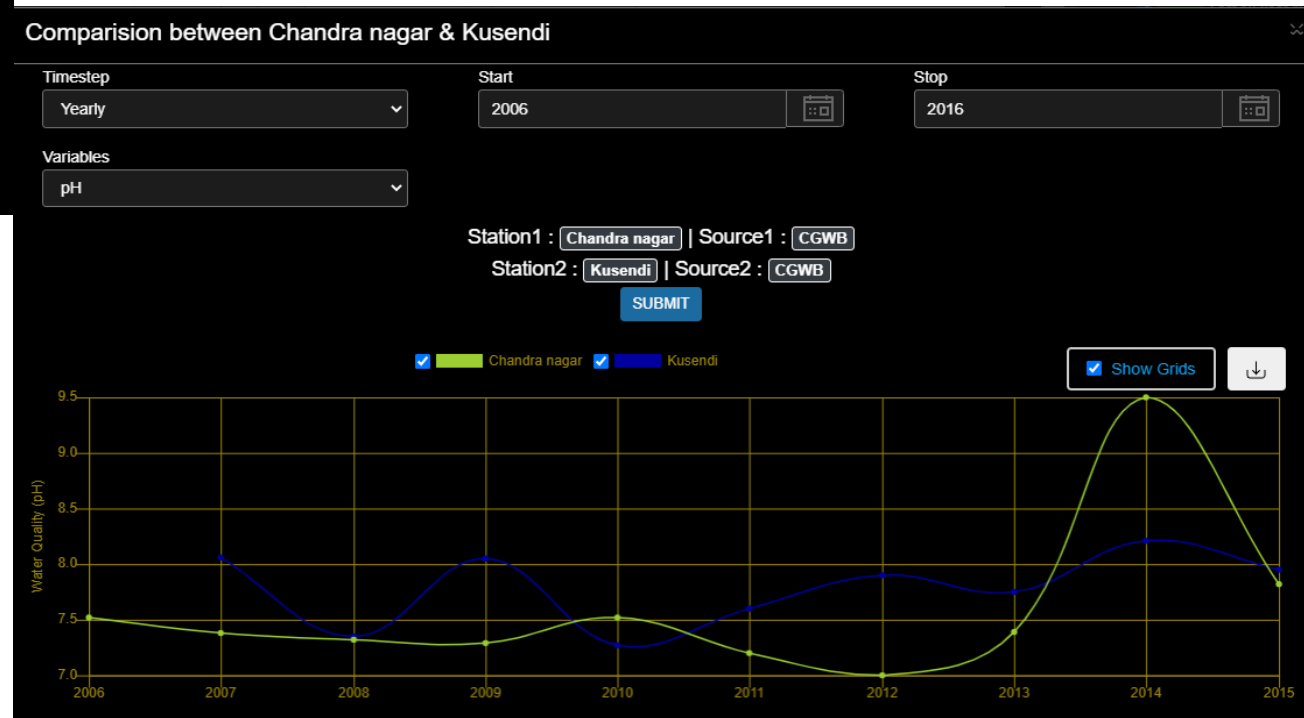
Comparision between Chandra nagar & Kusendi

Timestep
Yearly

Start
2006

Stop
2016

Variables
pH

Station1 : Chandra nagar | Source1 : CGWB
Station2 : Kusendi | Source2 : CGWB

SUBMIT

Chandra nagar Kusendi

Show Grids

Water Quality (pH)

9.5
9.0
8.5
8.0
7.5
7.0

2006 2007 2008 2009 2010 2011 2012 2013 2014 2015